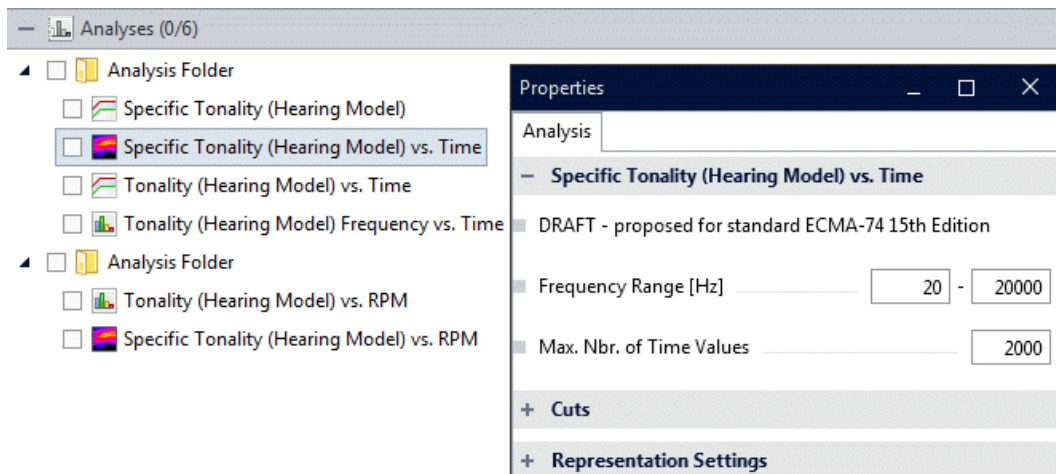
— Analyses (0/6)

Analysis Folder
Specific Tonality (Hearing Model)
Specific Tonality (Hearing Model) vs. Time
Tonality (Hearing Model) vs. Time
Tonality (Hearing Model) Frequency vs. Time
Analysis Folder
Tonality (Hearing Model) vs. RPM
Specific Tonality (Hearing Model) vs. RPM

Properties

Analysis

— Specific Tonality (Hearing Model) vs. Time

DRAFT - proposed for standard ECMA-74 15th Edition

Frequency Range [Hz] 20 - 20000

Max. Nbr. of Time Values 2000

+ Cuts

+ Representation Settings